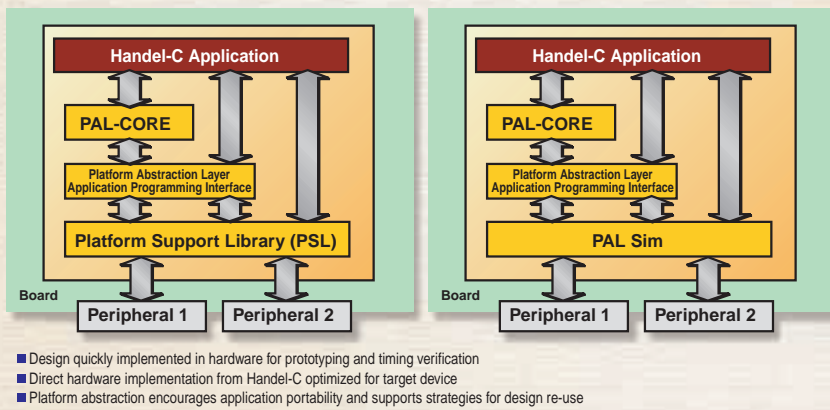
Handel-C Application

PAL-CORE

Platform Abstraction Layer
Application Programming Interface

Platform Support Library (PSL)

Board

Peripheral 1

Peripheral 2

Handel-C Application

PAL-CORE

Platform Abstraction Layer
Application Programming Interface

PAL Sim

Board

Peripheral 1

Peripheral 2

■ Design quickly implemented in hardware for prototyping and timing verification
■ Direct hardware implementation from Handel-C optimized for target device
■ Platform abstraction encourages application portability and supports strategies for design re-use